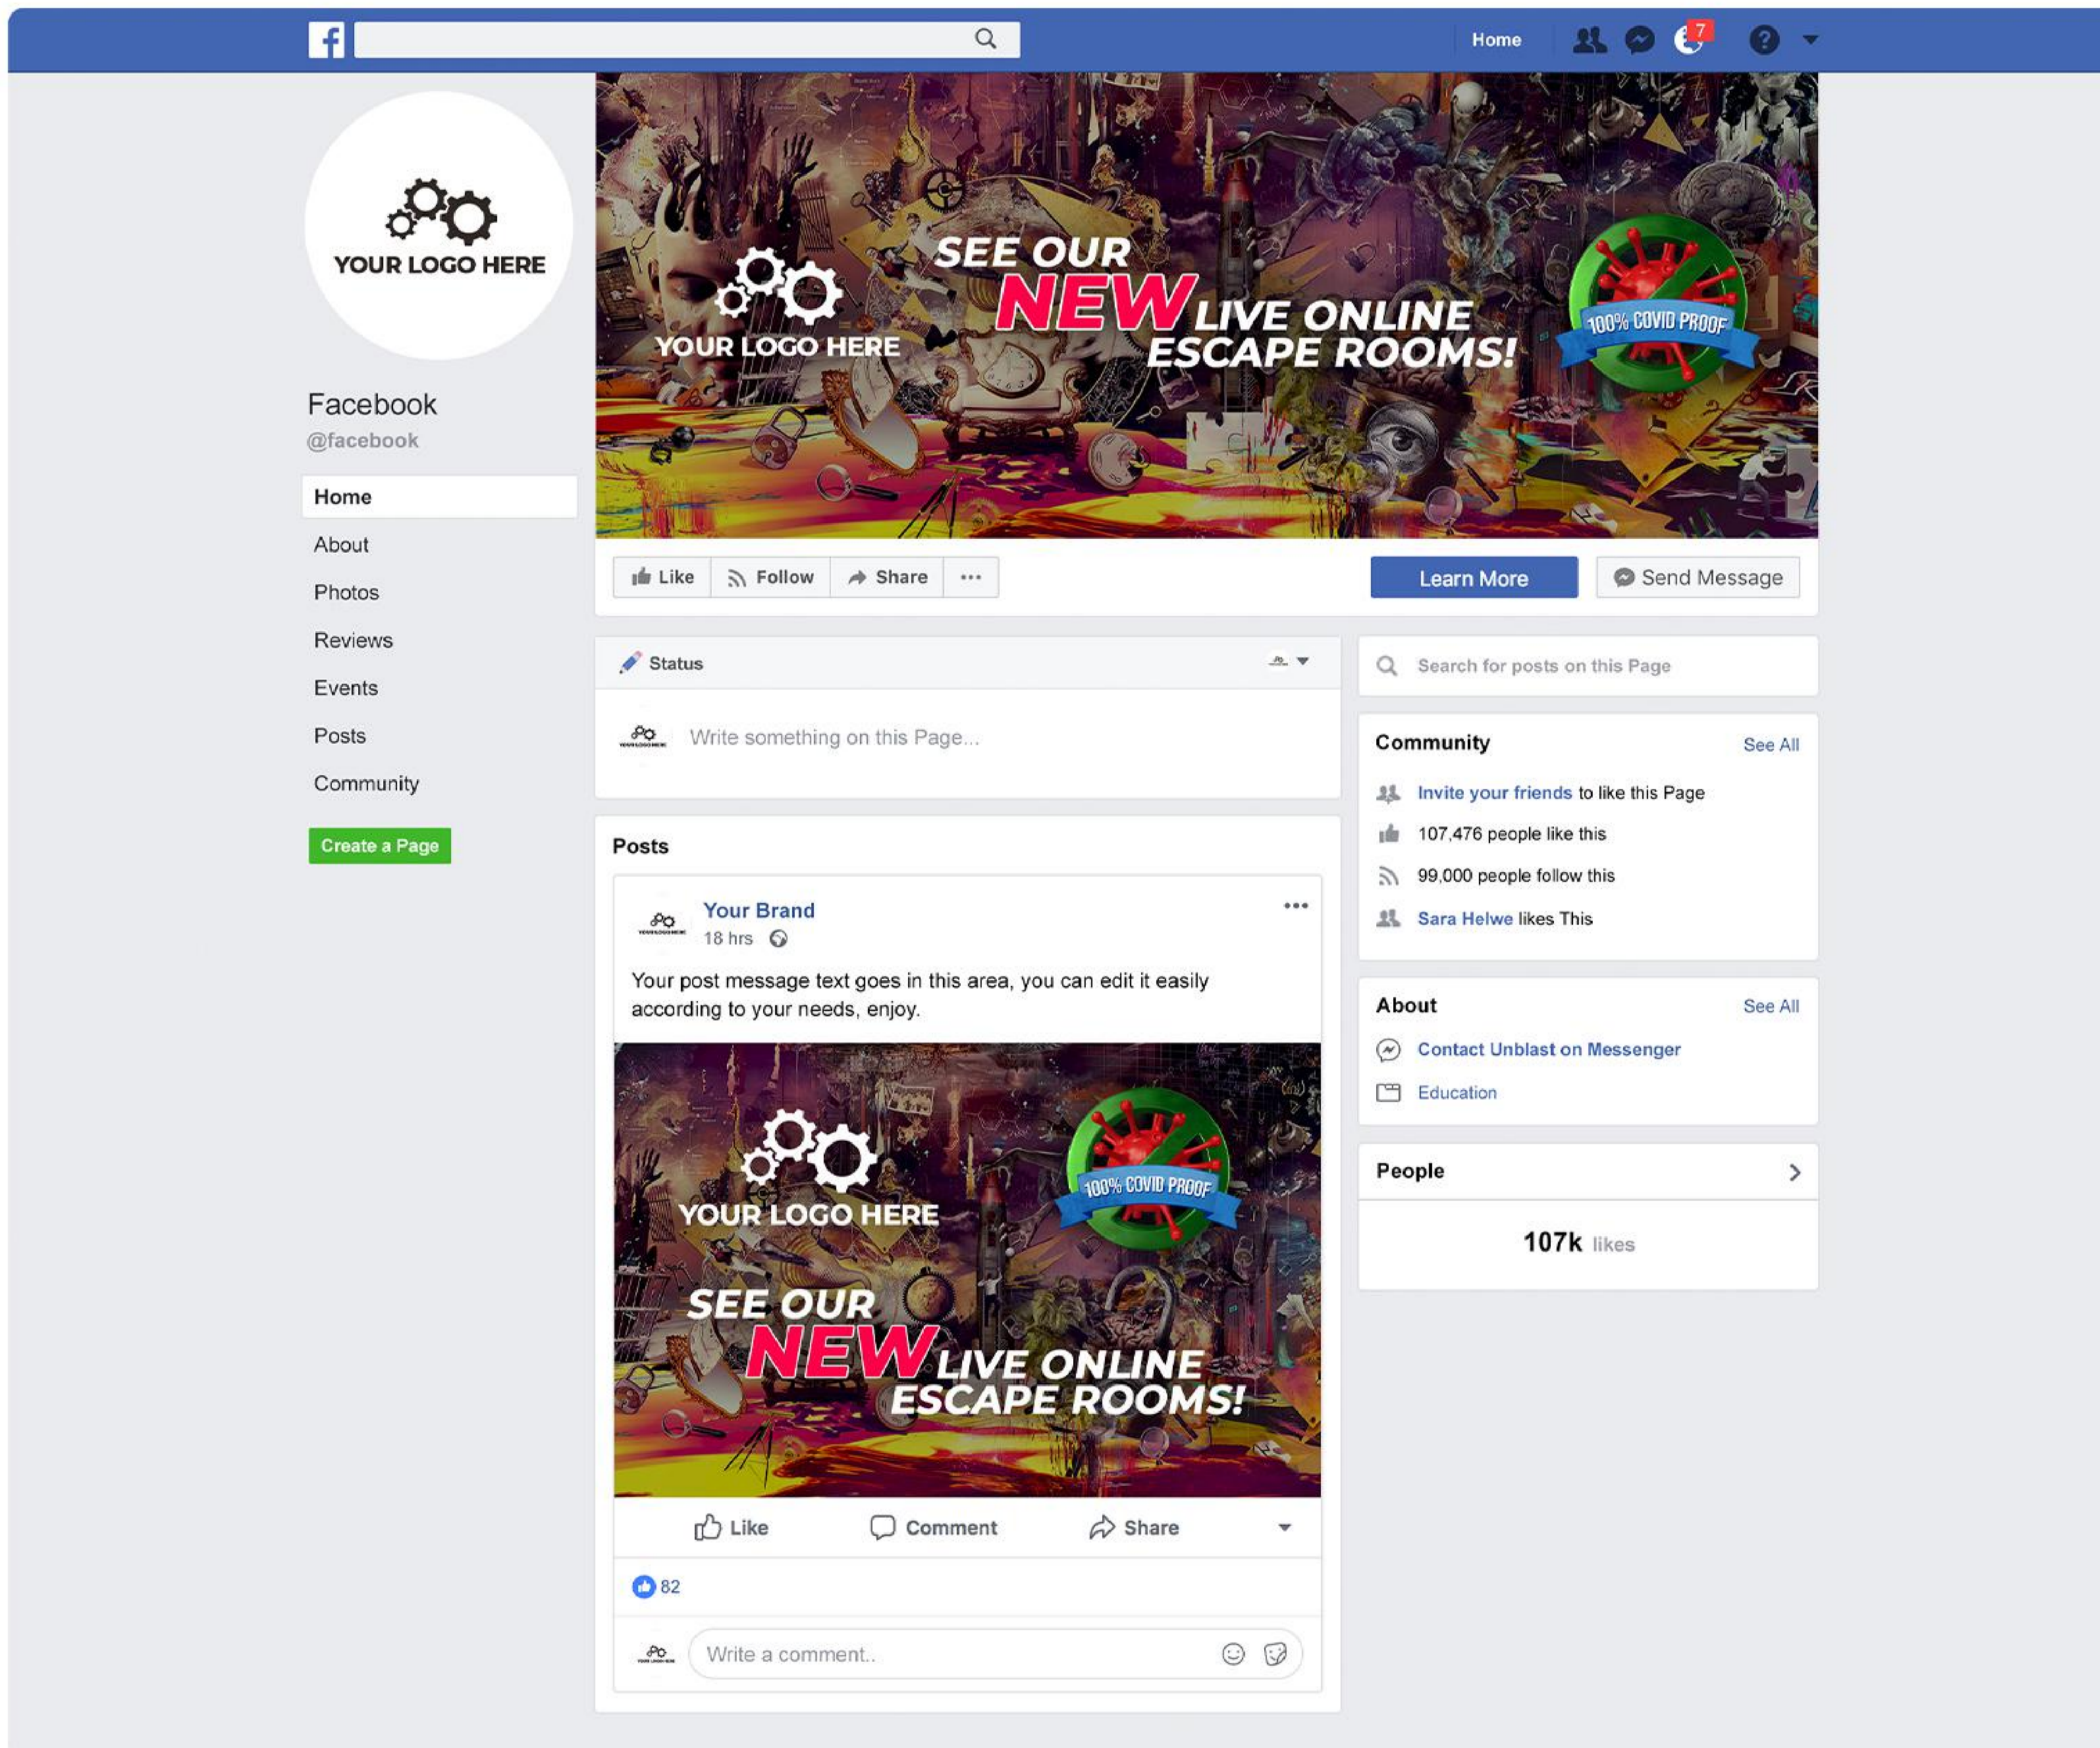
Home 7

YOUR LOGO HERE

Facebook
@facebook

Home
About
Photos
Reviews
Events
Posts
Community

Create a Page

YOUR LOGO HERE
SEE OUR NEW LIVE ONLINE ESCAPE ROOMS!
100% COVID PROOF

Like Follow Share ···

Learn More
Send Message

Status

Write something on this Page...

Search for posts on this Page

Community See All
Invite your friends to like this Page
107,476 people like this
99,000 people follow this
Sara Helwe likes This

About See All
Contact Unblast on Messenger
Education

People
107k likes

Posts

Your Brand
18 hrs

Your post message text goes in this area, you can edit it easily according to your needs, enjoy.

YOUR LOGO HERE
100% COVID PROOF
SEE OUR NEW LIVE ONLINE ESCAPE ROOMS!

Like Comment Share

82

Write a comment..